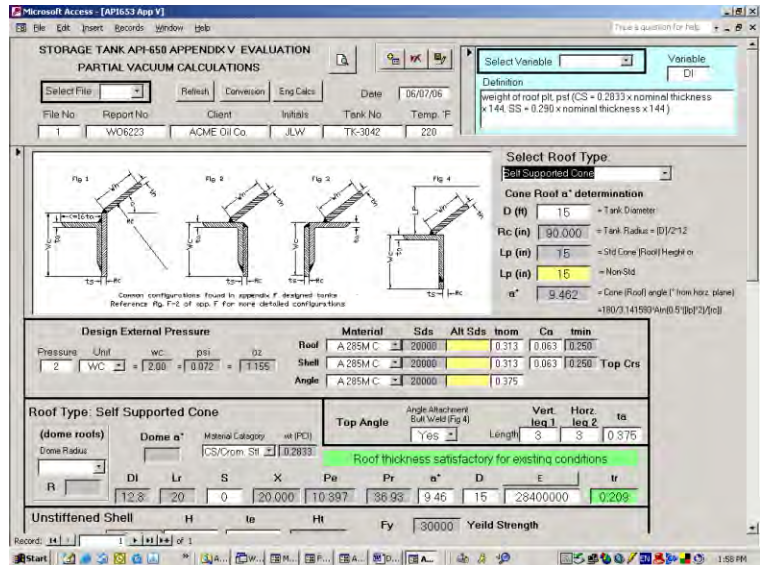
Microsoft Access - [API653 App V]

File Edit Insert Records Window Help

Type a question for help

STORAGE TANK API-650 APPENDIX V EVALUATION

PARTIAL VACUUM CALCULATIONS

Select Variable

Variable
DI

Definition
weight of roof plt, psf (CS = 0.2833 x nominal thickness x 144, SS = 0.290 x nominal thickness x 144 )

Select File

Refresh

Conversion

Eng Calcs

Date 06/07/06

| File No. | Report No. | Client | Initials | Tank No. | Temp. °F |
|---|---|---|---|---|---|
| 1 | WO6223 | ACME Oil Co. | JLW | TK-3042 | 220 |

Fig 1 Fig 2 Fig 3 Fig 4

Common configurations found in appendix F designed tanks
Reference Fig. F-2 of app. F for more detailed configurations

Select Roof Type:

Self Supported Cone

Cone Roof a° determination

D (ft) 15 = Tank Diameter

Rc (in) 90.000 = Tank Radius = (D)/2*12

Lp (in) 15 = Std Cone (Roof) Height or

Lp (in) 15 = Non-Std

a° 9.462 = Cone (Roof) angle (° from horz. plane) =180/3.141593*Atn(0.5*([lp]*2)/[rc])

Design External Pressure

| Pressure | Unit | wc | psi | oz |
|---|---|---|---|---|
| 2 | WC | = 2.00 | = 0.072 | = 1.155 |

| | Material | Sds | Alt Sds | tnom | Ca | tmin |
|---|---|---|---|---|---|---|
| Roof | A 285M C | 20000 | | 0.313 | 0.063 | 0.250 |
| Shell | A 285M C | 20000 | | 0.313 | 0.063 | 0.250 Top Crs |
| Angle | A 285M C | 20000 | | 0.375 | | |

Roof Type: Self Supported Cone

(dome roofs) Dome a°

Dome Radius

R

Material Category wt (PCI)

CS/Crom. Stl 0.2833

Top Angle

Angle Attachment Butt Weld (Fig 4)

Yes

Length

Vert. leg 1 3

Horz. leg 2 3

ta 0.375

Roof thickness satisfactory for existing conditions

| DI | Lr | S | X | Pe | Pr | a° | D | E | tr |
|---|---|---|---|---|---|---|---|---|---|
| 12.8 | 20 | 0 | 20.000 | 10.397 | 36.93 | 9.46 | 15 | 28400000 | 0.209 |

Unstiffened Shell H te Ht

Fy 30000 Yeild Strength

Record: 1 of 1

Start

1:58 PM